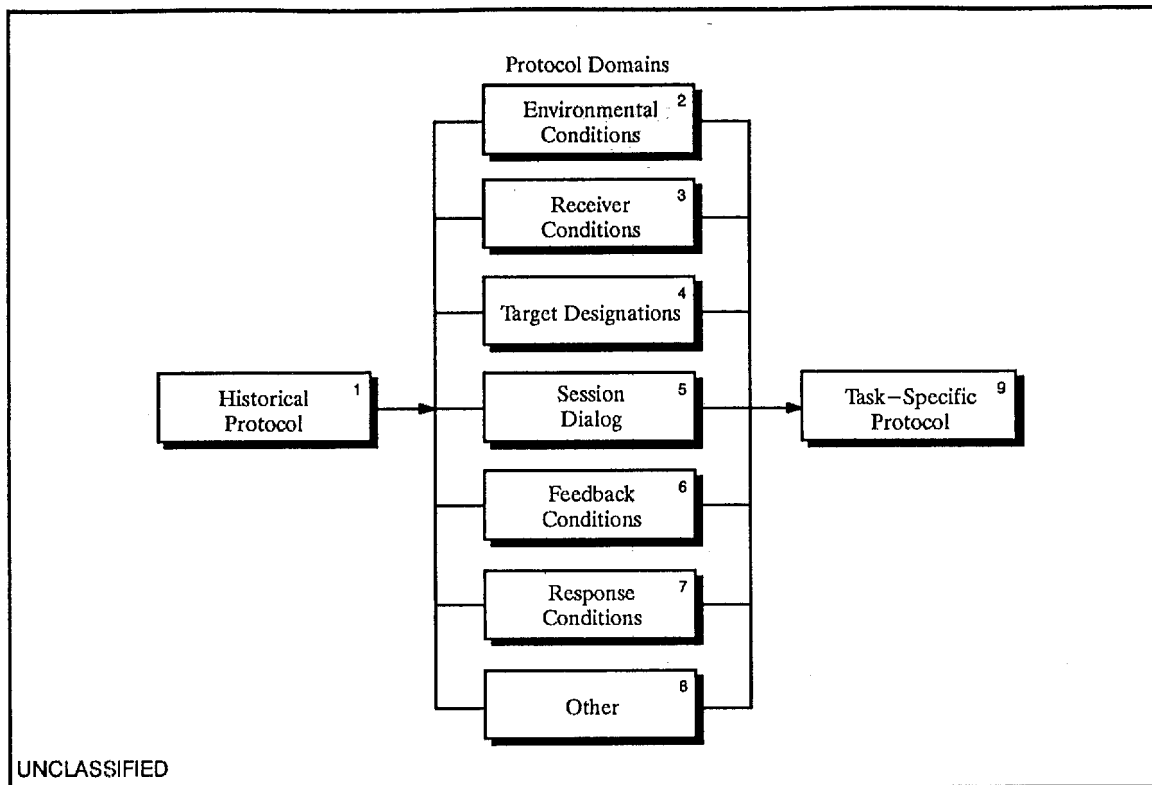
Protocol Domains

Environmental Conditions 2

Receiver Conditions 3

Target Designations 4

Historical Protocol 1

Session Dialog 5

Task–Specific Protocol 9

Feedback Conditions 6

Response Conditions 7

Other 8

UNCLASSIFIED